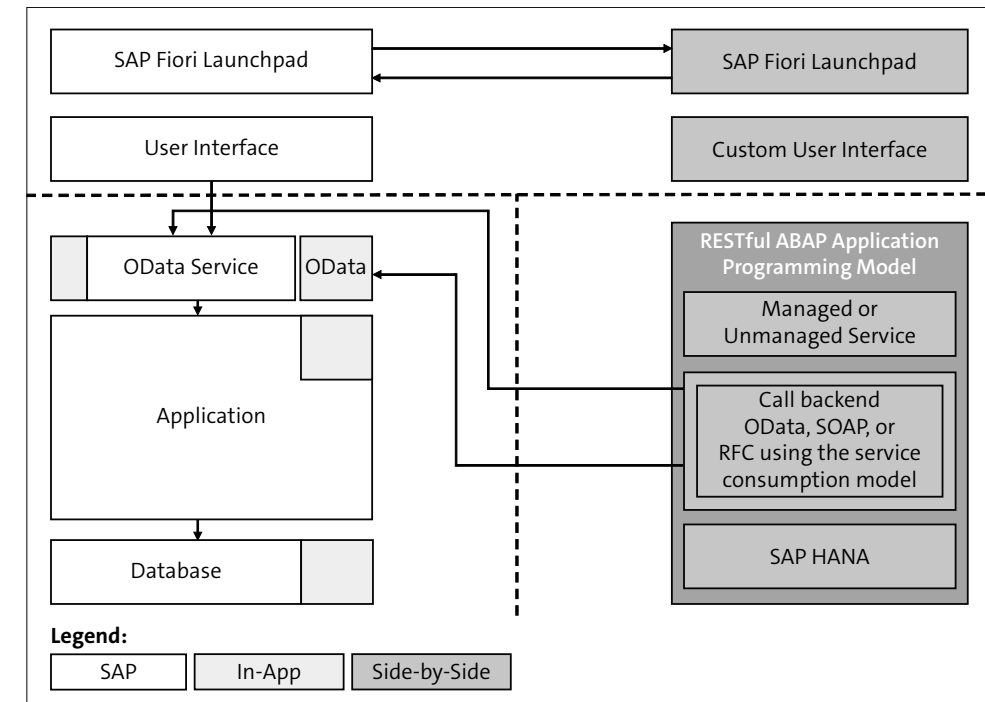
SAP Fiori Launchpad

SAP Fiori Launchpad

User Interface

Custom User Interface

OData Service

OData

RESTful ABAP Application Programming Model

Managed or Unmanaged Service

Call backend OData, SOAP, or RFC using the service consumption model

Application

SAP HANA

Database

Legend:

SAP

In-App

Side-by-Side